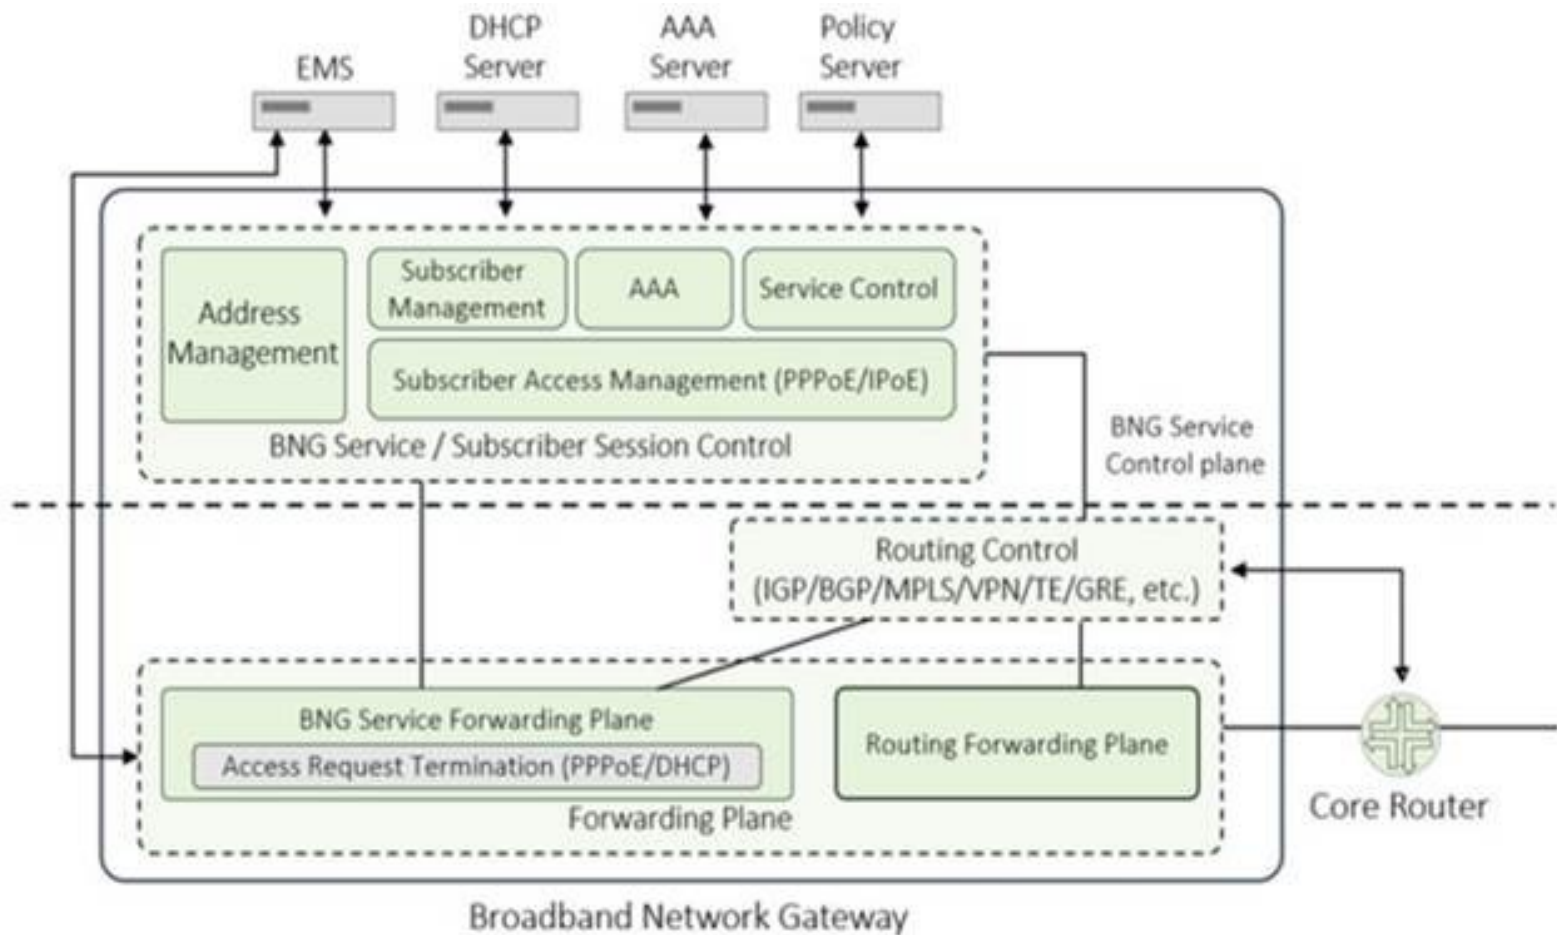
EMS

DHCP Server

AAA Server

Policy Server

Address Management

Subscriber Management

AAA

Service Control

Subscriber Access Management (PPPoE/IPoE)

BNG Service / Subscriber Session Control

BNG Service Control plane

Routing Control (IGP/BGP/MPLS/VPN/TE/GRE, etc.)

BNG Service Forwarding Plane

Access Request Termination (PPPoE/DHCP)

Routing Forwarding Plane

Forwarding Plane

Core Router

Broadband Network Gateway